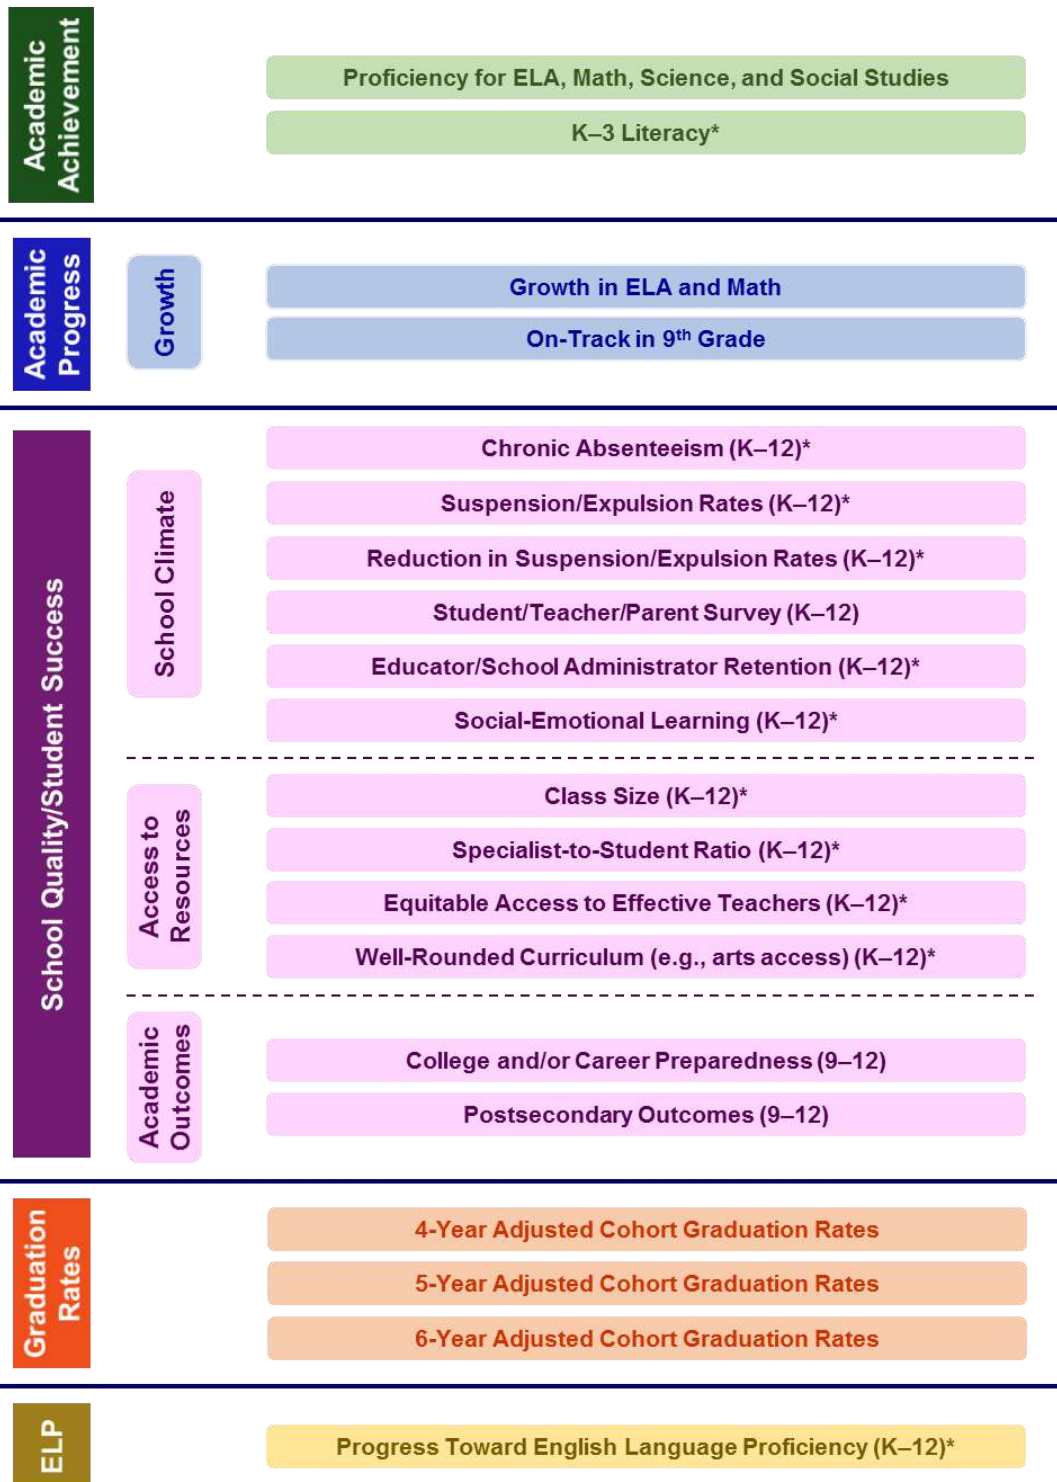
Academic Achievement

Proficiency for ELA, Math, Science, and Social Studies

K–3 Literacy*

Academic Progress

Growth

Growth in ELA and Math

On-Track in 9$^{th}$ Grade

School Quality/Student Success

School Climate

Chronic Absenteeism (K–12)*

Suspension/Expulsion Rates (K–12)*

Reduction in Suspension/Expulsion Rates (K–12)*

Student/Teacher/Parent Survey (K–12)

Educator/School Administrator Retention (K–12)*

Social-Emotional Learning (K–12)*

Access to Resources

Class Size (K–12)*

Specialist-to-Student Ratio (K–12)*

Equitable Access to Effective Teachers (K–12)*

Well-Rounded Curriculum (e.g., arts access) (K–12)*

Academic Outcomes

College and/or Career Preparedness (9–12)

Postsecondary Outcomes (9–12)

Graduation Rates

4-Year Adjusted Cohort Graduation Rates

5-Year Adjusted Cohort Graduation Rates

6-Year Adjusted Cohort Graduation Rates

ELP

Progress Toward English Language Proficiency (K–12)*